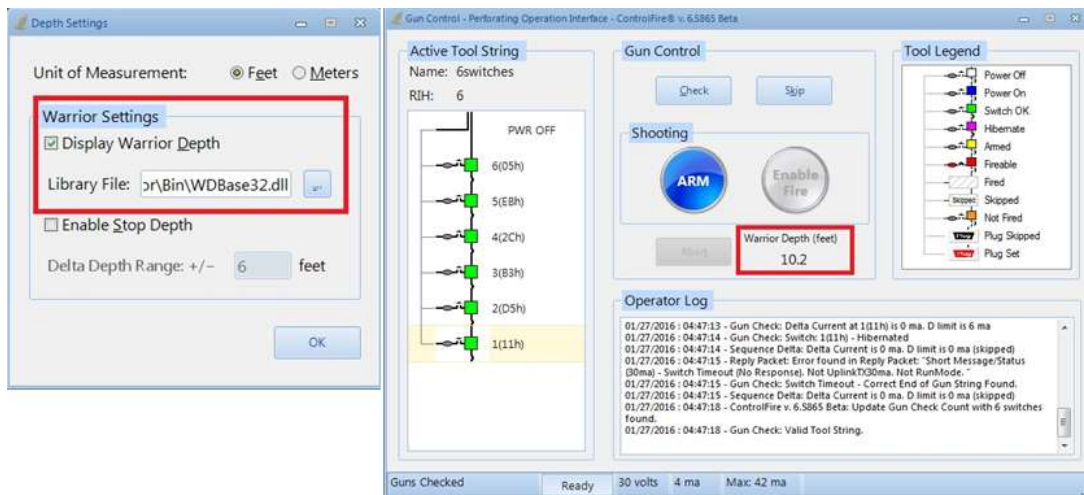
Depth Settings

Unit of Measurement: Feet Meters

Warrior Settings

Display Warrior Depth

Library File: or\Bin\WDBase32.dll ...

Enable Stop Depth

Delta Depth Range: +/- 6 feet

OK

Gun Control - Perforating Operation Interface - ControlFire® v. 6.5865 Beta

Active Tool String

Name: 6switches

RIH: 6

PWR OFF

6(05h)

5(EBh)

4(2Ch)

3(B3h)

2(D5h)

1(11h)

Gun Control

Check

Skip

Shooting

ARM

Enable Fire

Short

Warrior Depth (feet)

10.2

Tool Legend

Power Off

Power On

Switch OK

Hibernate

Armed

Fireable

Fired

Skipped

Not Fired

Plug Skipped

Plug Set

Operator Log

01/27/2016 : 04:47:13 - Gun Check: Delta Current at 1(11h) is 0 ma. D limit is 6 ma
01/27/2016 : 04:47:14 - Gun Check: Switch: 1(11h) - Hibernated
01/27/2016 : 04:47:14 - Sequence Delta: Delta Current is 0 ma. D limit is 0 ma (skipped)
01/27/2016 : 04:47:15 - Reply Packet: Error found in Reply Packet: "Short Message/Status (30ma) - Switch Timeout (No Response). Not UplinkTX30ma. Not RunMode. "
01/27/2016 : 04:47:15 - Gun Check: Switch Timeout - Correct End of Gun String Found.
01/27/2016 : 04:47:15 - Sequence Delta: Delta Current is 0 ma. D limit is 0 ma (skipped)
01/27/2016 : 04:47:18 - ControlFire v. 6.5865 Beta: Update Gun Check Count with 6 switches found.
01/27/2016 : 04:47:18 - Gun Check: Valid Tool String.

Guns Checked | Ready | 30 volts | 4 ma | Max: 42 ma